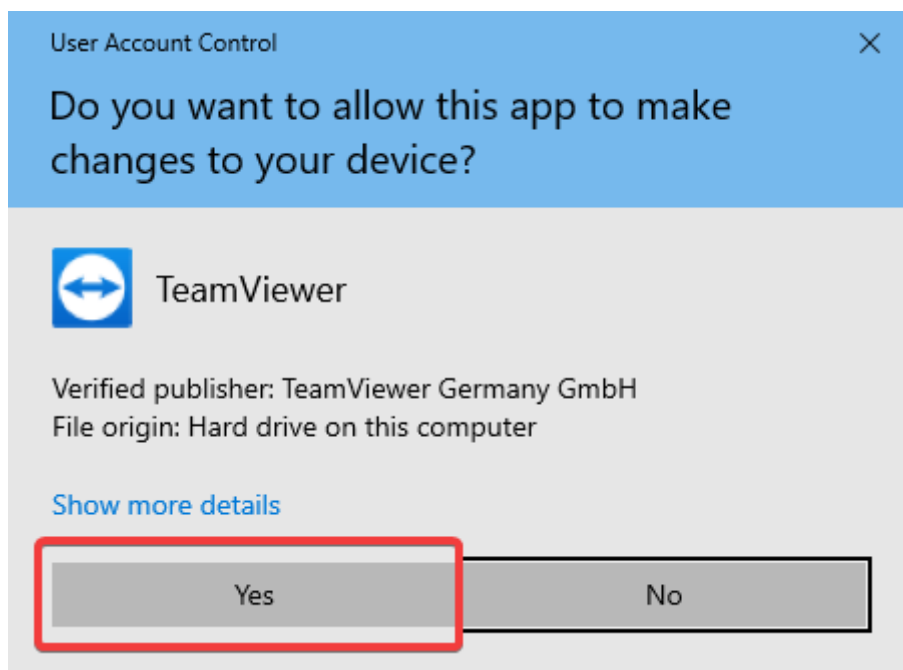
User Account Control

×

Do you want to allow this app to make changes to your device?

TeamViewer

Verified publisher: TeamViewer Germany GmbH
File origin: Hard drive on this computer

Show more details

Yes

No